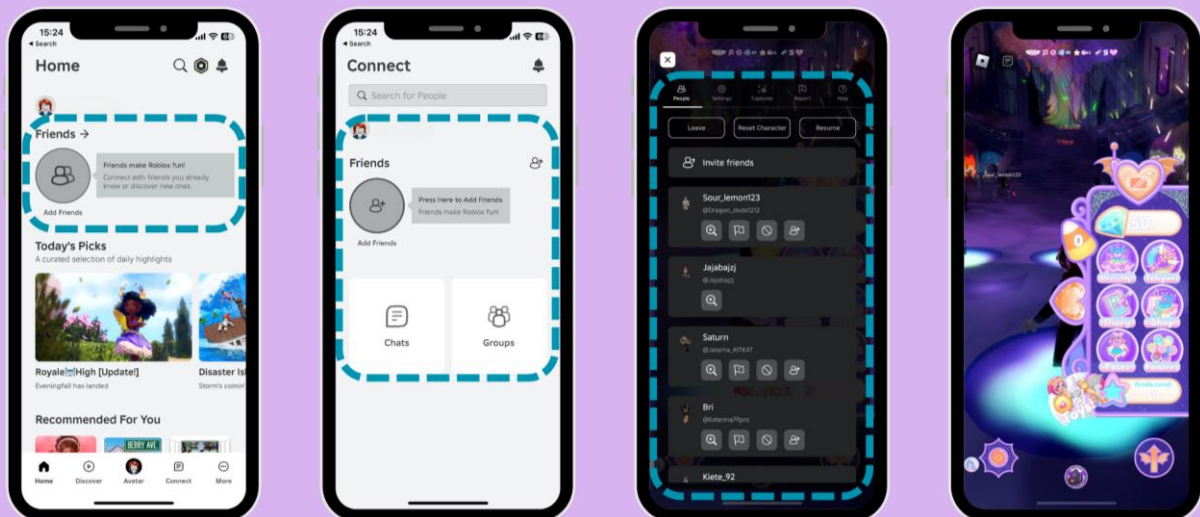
15:24
◂ Search
Home
Friends →
Friends make Roblox fun!
Connect with friends you already know or discover new ones.
Add Friends
Today's Picks
A curated selection of daily highlights
Royale🏰High [Update!]
Eveningfall has landed
Disaster Isl
Storm's comin
Recommended For You
BERRY AVE
Home
Discover
Avatar
Connect
More

15:24
◂ Search
Connect
Search for People
Friends
Press Here to Add Friends
Friends make Roblox fun!
Add Friends
Chats
Groups

People
Settings
Capture
Report
Help
Leave
Reset Character
Resume
Invite friends
Sour_lemon123
@Dragon_dude1212
Jajabajzj
@Jajabajzj
Saturn
@Jalanna_KITKAT
Bri
@Katerina79pro
Kiete_92

50
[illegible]